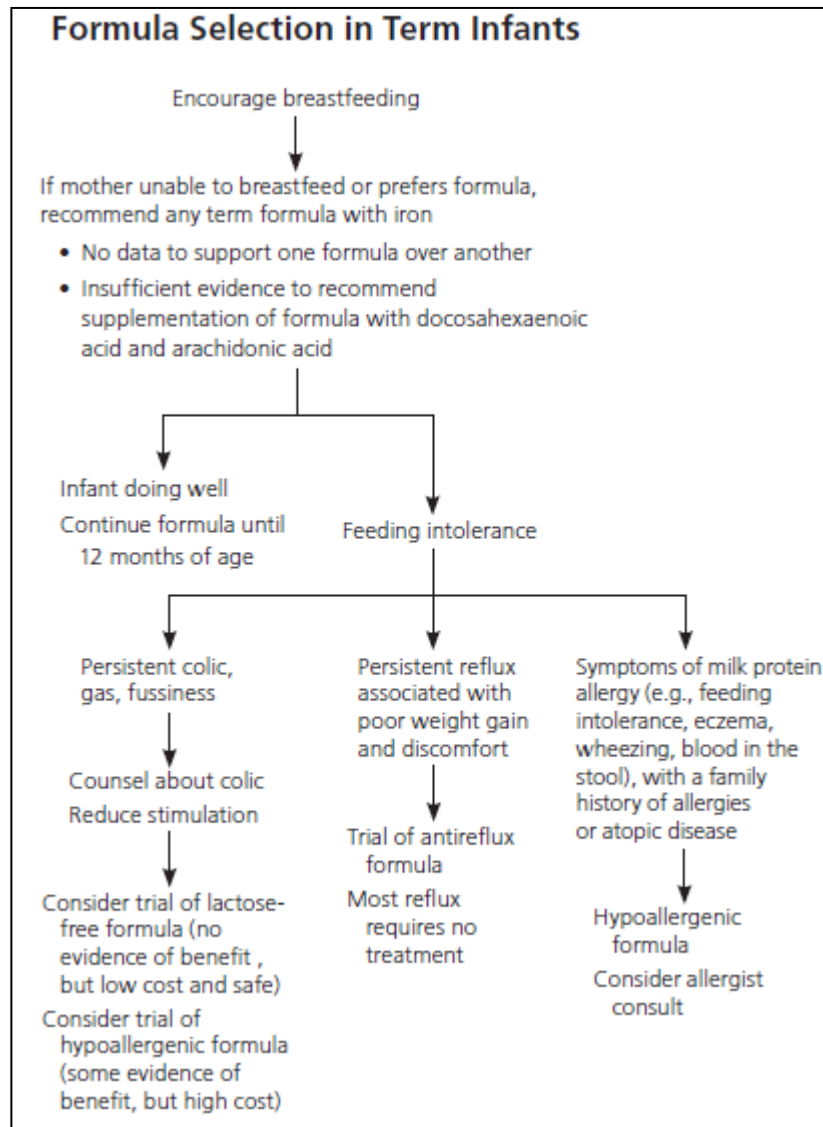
Formula Selection in Term Infants

Encourage breastfeeding

If mother unable to breastfeed or prefers formula, recommend any term formula with iron

• No data to support one formula over another

• Insufficient evidence to recommend supplementation of formula with docosahexaenoic acid and arachidonic acid

Infant doing well

Continue formula until 12 months of age

Feeding intolerance

Persistent colic, gas, fussiness

Counsel about colic

Reduce stimulation

Consider trial of lactose-free formula (no evidence of benefit , but low cost and safe)

Consider trial of hypoallergenic formula (some evidence of benefit, but high cost)

Persistent reflux associated with poor weight gain and discomfort

Trial of antireflux formula

Most reflux requires no treatment

Symptoms of milk protein allergy (e.g., feeding intolerance, eczema, wheezing, blood in the stool), with a family history of allergies or atopic disease

Hypoallergenic formula

Consider allergist consult